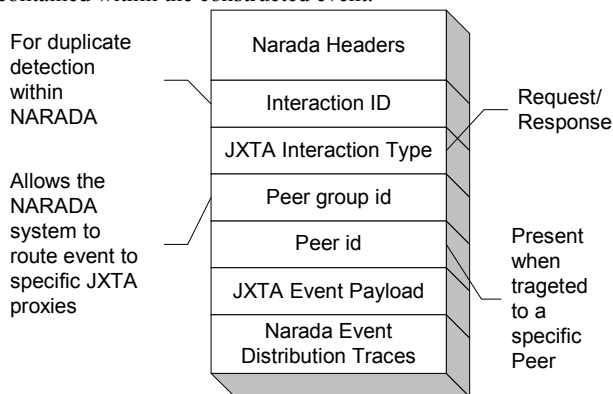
contained within the constructed event.

Narada Headers

Interaction ID

JXTA Interaction Type

Peer group id

Peer id

JXTA Event Payload

Narada Event Distribution Traces

For duplicate detection within NARADA

Allows the NARADA system to route event to specific JXTA proxies

Request/ Response

Present when trageted to a specific Peer